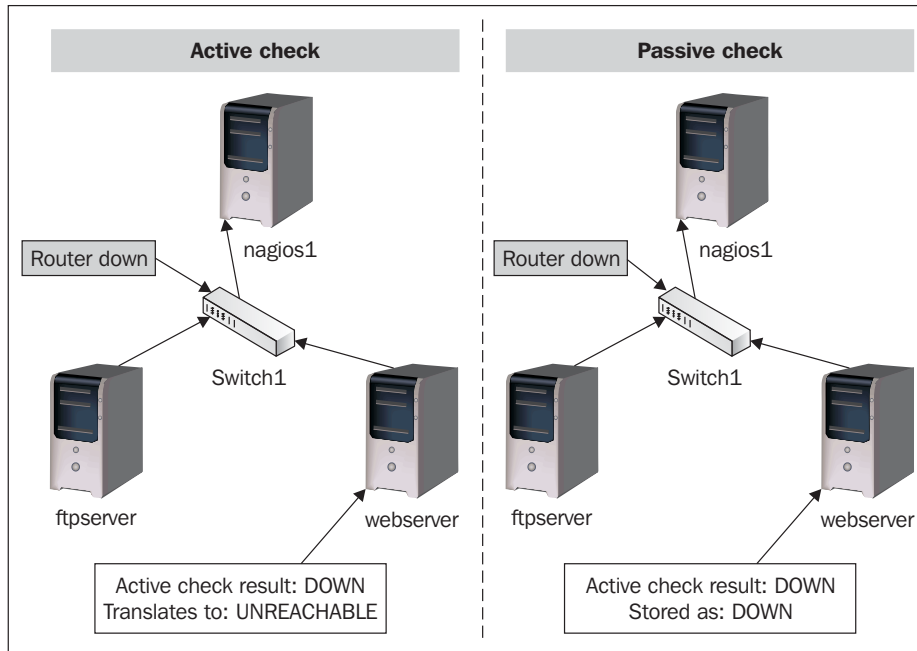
Active check

nagios1

Router down

Switch1

ftpserver

webserver

Active check result: DOWN
Translates to: UNREACHABLE

Passive check

nagios1

Router down

Switch1

ftpserver

webserver

Active check result: DOWN
Stored as: DOWN